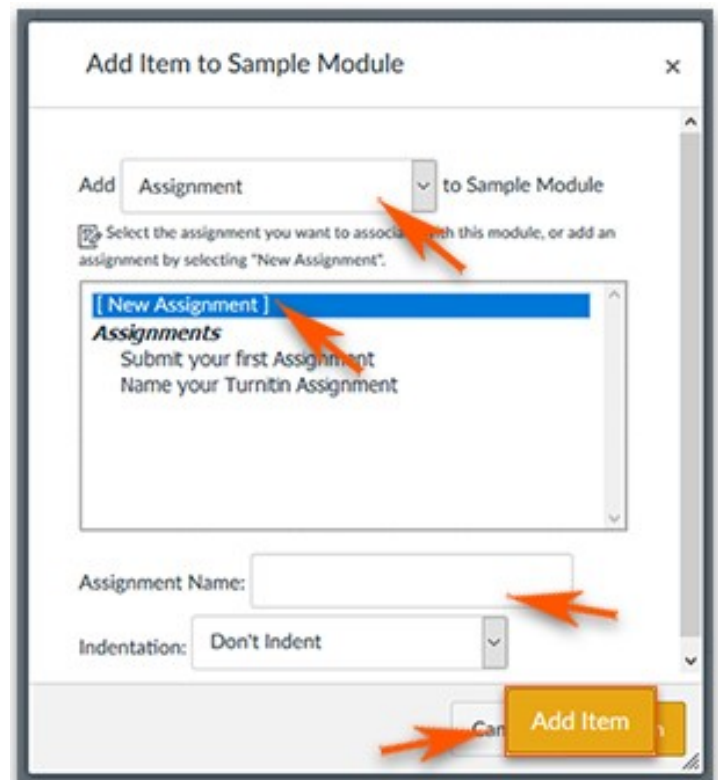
Add Item to Sample Module

×

Add Assignment to Sample Module

Select the assignment you want to associa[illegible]th this module, or add an assignment by selecting "New Assignment".

[ New Assignment ]
Assignments
Submit your first Assignment
Name your Turnitin Assignment

Assignment Name:

Indentation: Don't Indent

Ca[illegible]

Add Item